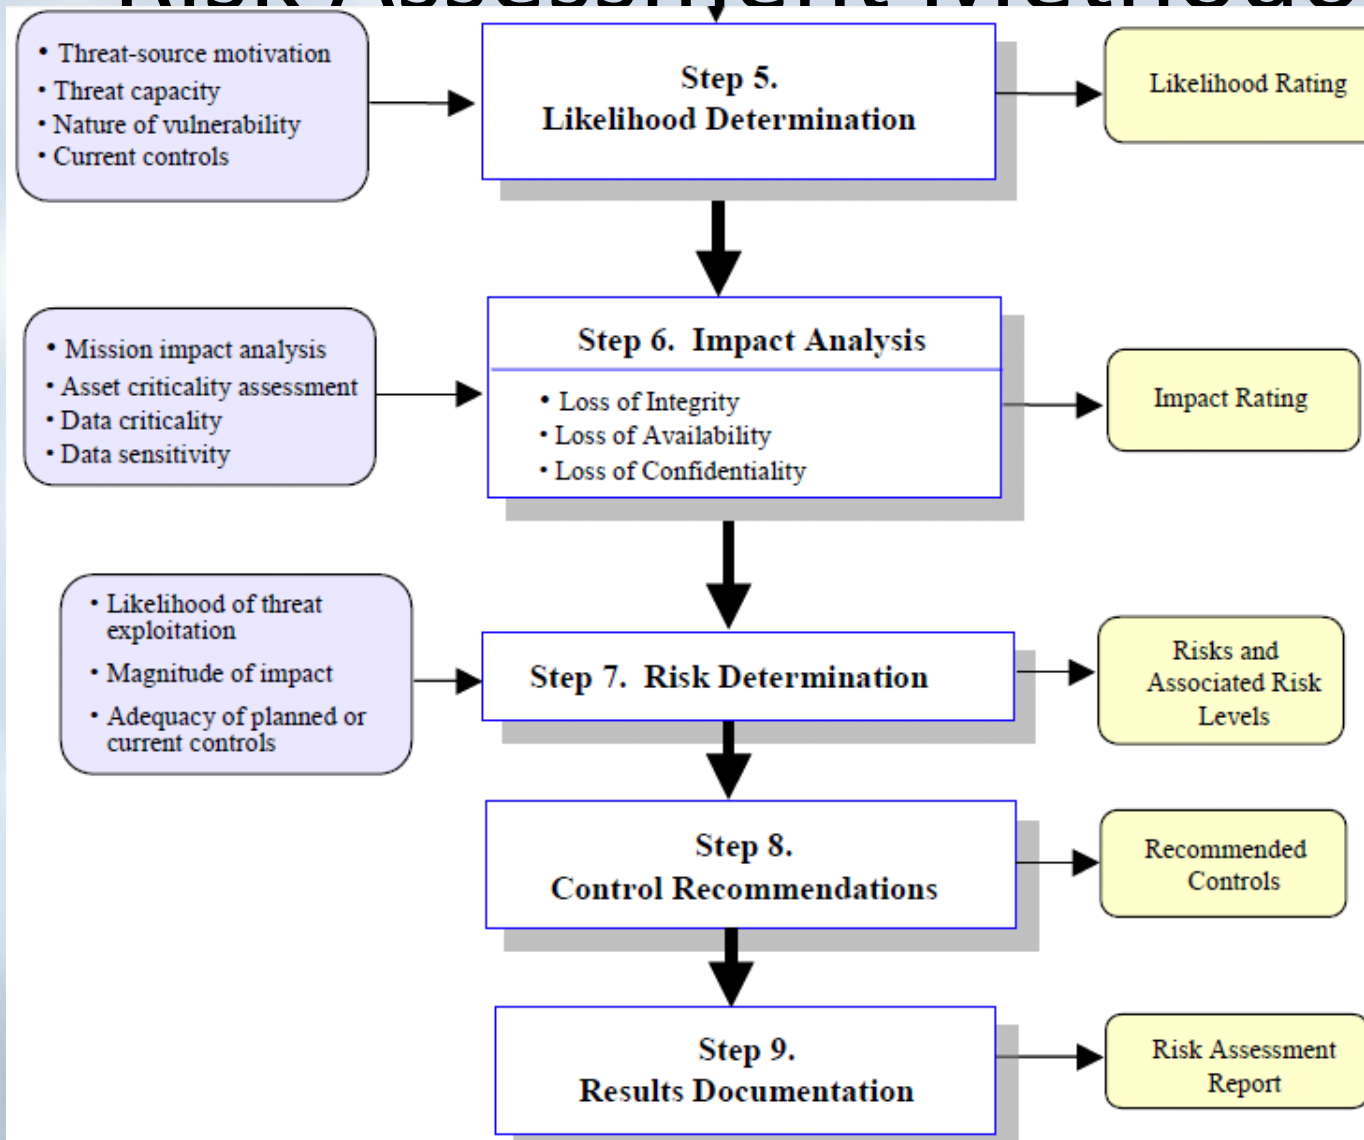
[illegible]

• Threat-source motivation
• Threat capacity
• Nature of vulnerability
• Current controls

Step 5.
Likelihood Determination

Likelihood Rating

• Mission impact analysis
• Asset criticality assessment
• Data criticality
• Data sensitivity

Step 6. Impact Analysis

• Loss of Integrity
• Loss of Availability
• Loss of Confidentiality

Impact Rating

• Likelihood of threat exploitation
• Magnitude of impact
• Adequacy of planned or current controls

Step 7. Risk Determination

Risks and Associated Risk Levels

Step 8.
Control Recommendations

Recommended Controls

Step 9.
Results Documentation

Risk Assessment Report